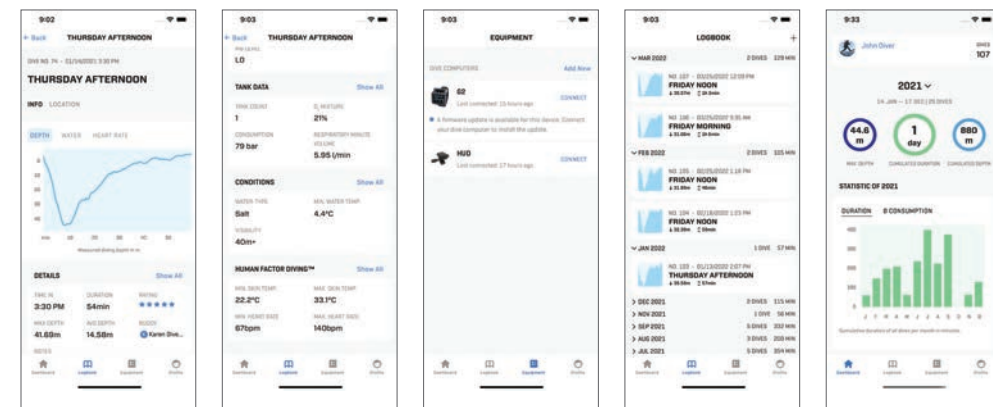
9:02

< Back THURSDAY AFTERNOON

DIVE NO. 74 – 01/14/2021 3:30 PM

THURSDAY AFTERNOON

INFO LOCATION

DEPTH WATER HEART RATE

Measured diving depth in m

DETAILS Show All

TIME IN 3:30 PM
DURATION 54min
RATING ★★★★★
MAX DEPTH 41.69m
AVG DEPTH 14.58m
BUDDY Karen Dive...

Dashboard Logbook Equipment Profile

9:03

< Back THURSDAY AFTERNOON

LO

TANK DATA Show All

TANK COUNT 1
$O_2$ MIXTURE 21%
CONSUMPTION 79 bar
RESPIRATORY MINUTE VOLUME 5.95 l/min

CONDITIONS Show All

WATER TYPE Salt
MIN. WATER TEMP. 4.4°C
VISIBILITY 40m+

HUMAN FACTOR DIVING™ Show All

MIN. SKIN TEMP. 22.2°C
MAX. SKIN TEMP. 33.1°C
MIN. HEART RATE 67bpm
MAX. HEART RATE 140bpm

Dashboard Logbook Equipment Profile

9:03

EQUIPMENT

DIVE COMPUTERS Add New

G2
Last connected: 15 hours ago CONNECT

A firmware update is available for this device. Connect your dive computer to install the update.

HUD
Last connected: 17 hours ago CONNECT

Dashboard Logbook Equipment Profile

9:03

LOGBOOK +

MAR 2022 2 DIVES 129 MIN

NO. 107 – 03/25/2022 12:09 PM
FRIDAY NOON

NO. 106 – 03/25/2022 9:35 AM
FRIDAY MORNING

FEB 2022 2 DIVES 105 MIN

NO. 105 – 02/25/2022 1:16 PM
FRIDAY NOON

NO. 104 – 02/18/2022 1:23 PM
FRIDAY NOON

JAN 2022 1 DIVE 57 MIN

NO. 103 – 01/13/2022 2:07 PM
THURSDAY AFTERNOON

DEC 2021 3 DIVES 115 MIN
NOV 2021 1 DIVE 56 MIN
SEP 2021 5 DIVES 332 MIN
AUG 2021 3 DIVES 208 MIN
JUL 2021 5 DIVES 354 MIN

Dashboard Logbook Equipment Profile

9:33

John Diver DIVES 107

2021

14. JAN – 17. DEC | 25 DIVES

44.6 m MAX DEPTH
1 day CUMULATED DURATION
880 m CUMULATED DEPTH

STATISTIC OF 2021

DURATION $O_2$ CONSUMPTION

J F M A M J J A S O N D

Cumulative duration of all dives per month in minutes

Dashboard Logbook Equipment Profile